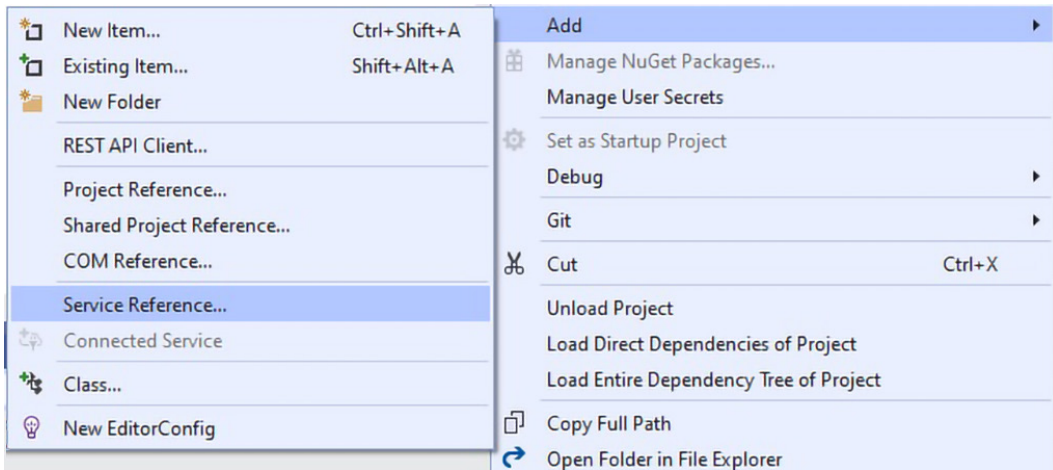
New Item... Ctrl+Shift+A
Existing Item... Shift+Alt+A
New Folder
REST API Client...
Project Reference...
Shared Project Reference...
COM Reference...
Service Reference...
Connected Service
Class...
New EditorConfig

Add
Manage NuGet Packages...
Manage User Secrets
Set as Startup Project
Debug
Git
Cut Ctrl+X
Unload Project
Load Direct Dependencies of Project
Load Entire Dependency Tree of Project
Copy Full Path
Open Folder in File Explorer